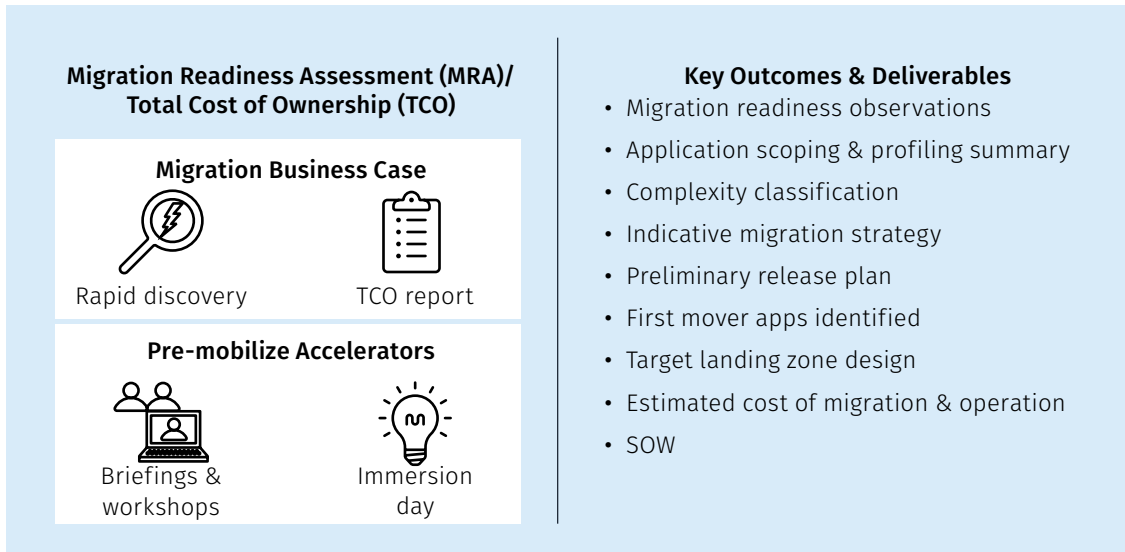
Migration Readiness Assessment (MRA)/ Total Cost of Ownership (TCO)

Migration Business Case

Rapid discovery

TCO report

Pre-mobilize Accelerators

Briefings & workshops

Immersion day

Key Outcomes & Deliverables

• Migration readiness observations
• Application scoping & profiling summary
• Complexity classification
• Indicative migration strategy
• Preliminary release plan
• First mover apps identified
• Target landing zone design
• Estimated cost of migration & operation
• SOW